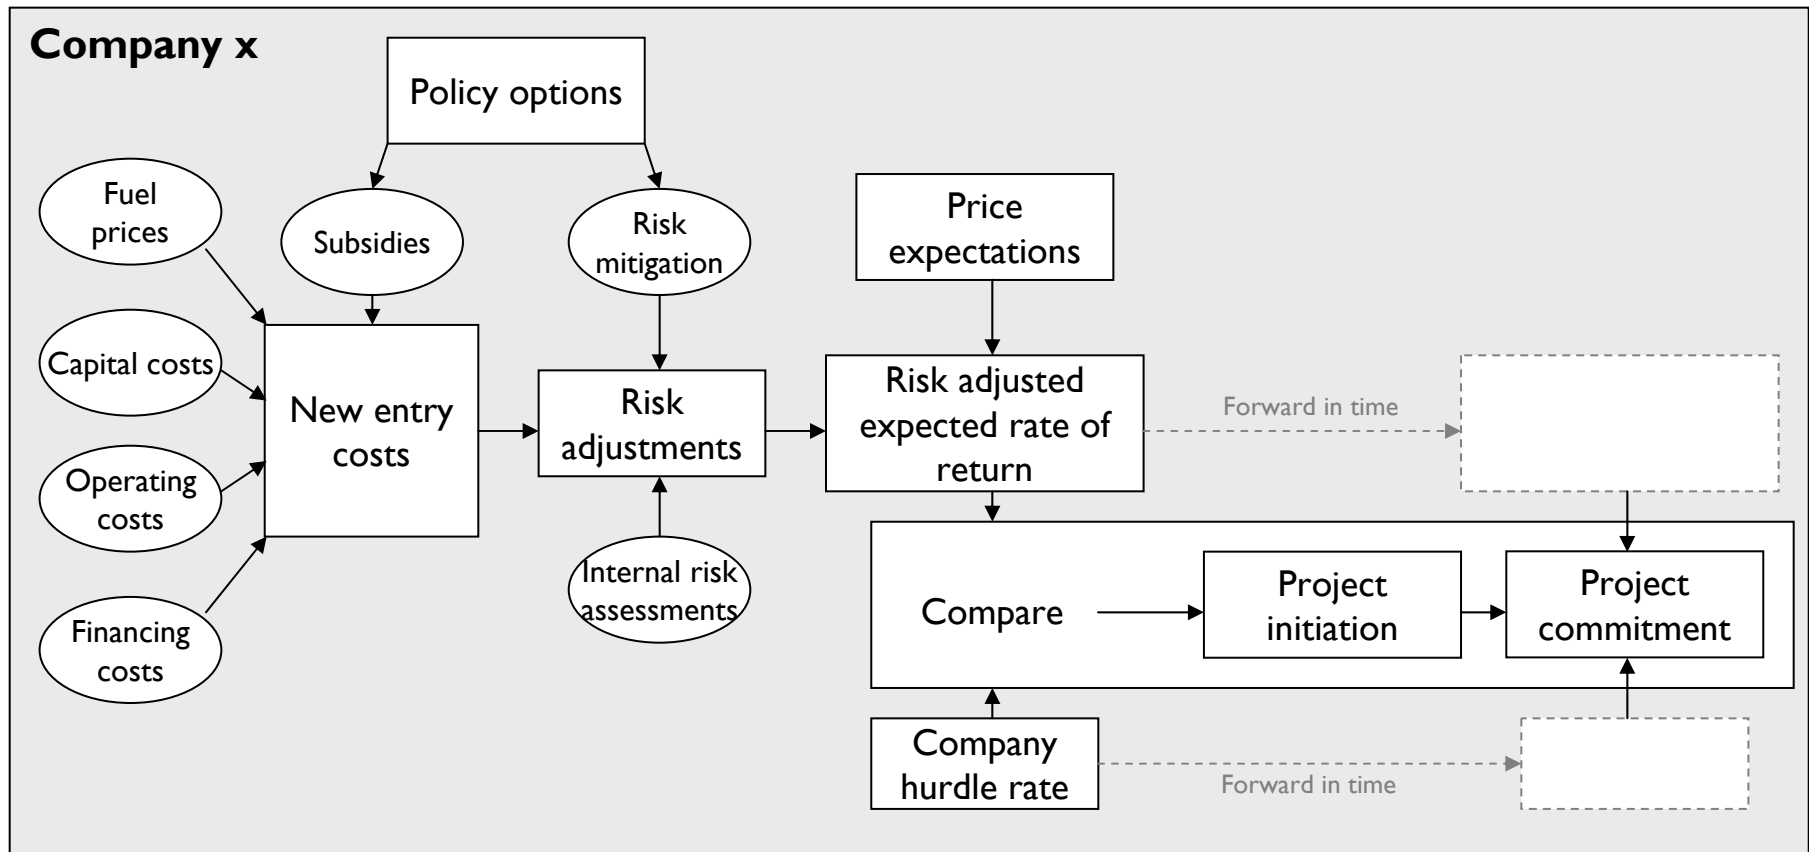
Company x

Policy options

Fuel prices

Subsidies

Risk mitigation

Price expectations

Capital costs

New entry costs

Risk adjustments

Risk adjusted expected rate of return

Forward in time

Operating costs

Internal risk assessments

Compare

Project initiation

Project commitment

Financing costs

Company hurdle rate

Forward in time